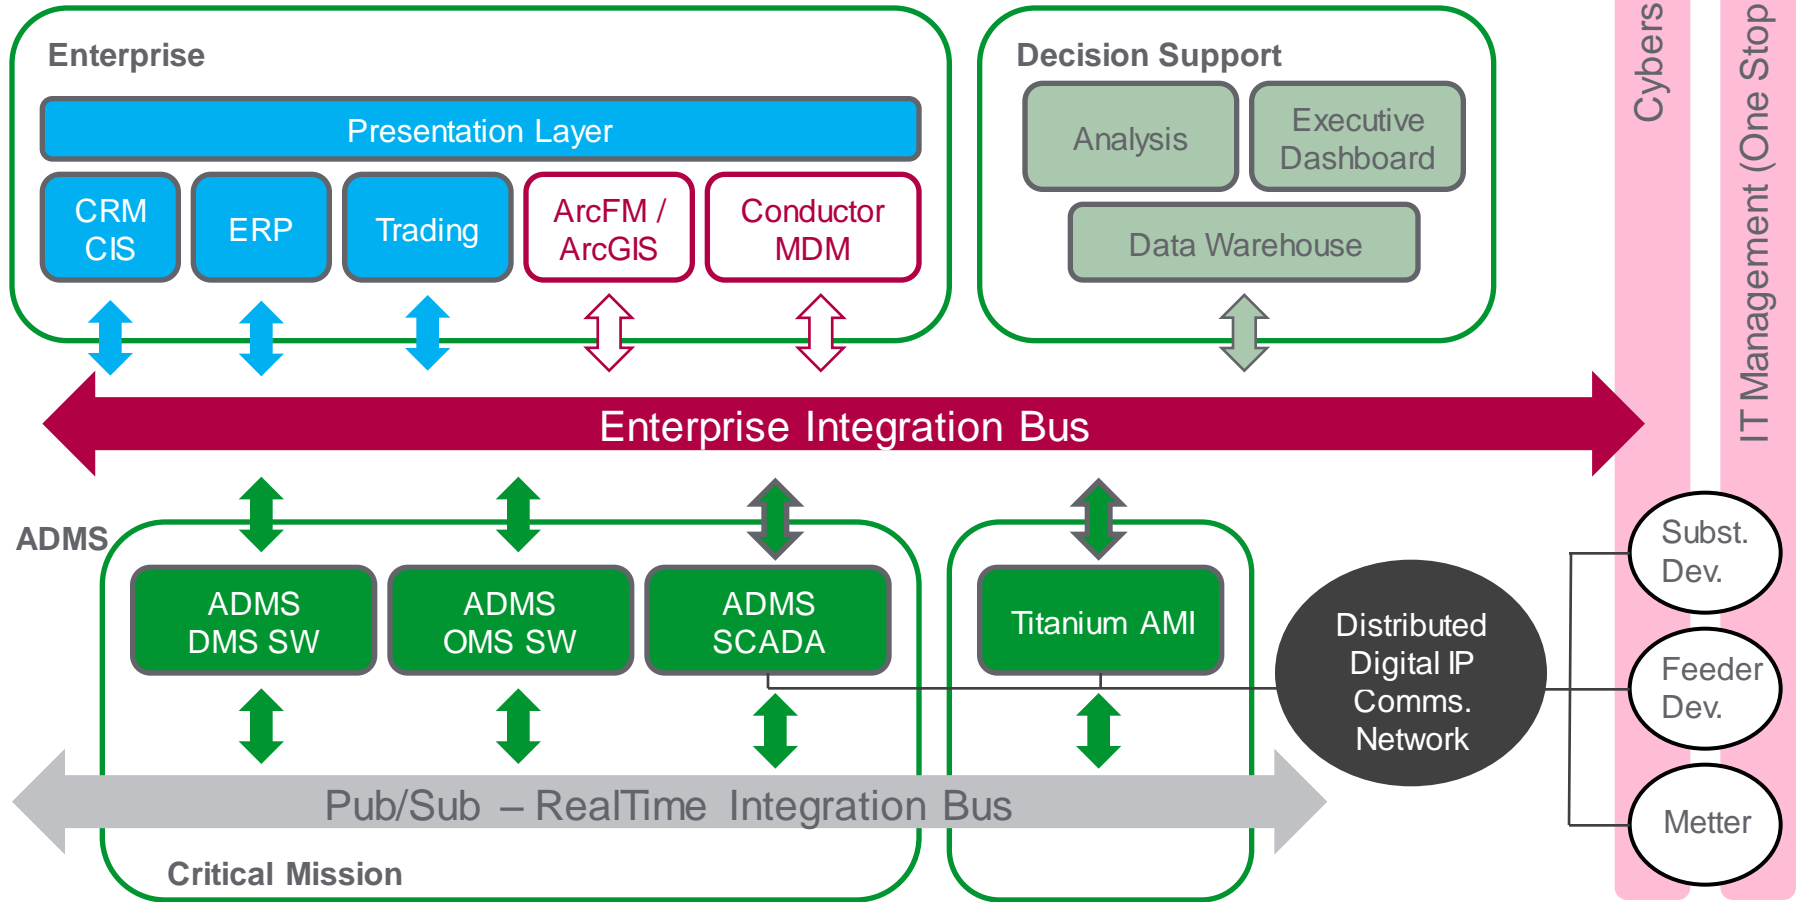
Enterprise

Presentation Layer

CRM CIS

ERP

Trading

ArcFM / ArcGIS

Conductor MDM

Decision Support

Analysis

Executive Dashboard

Data Warehouse

Cybers

IT Management (One Stop

Enterprise Integration Bus

ADMS

ADMS DMS SW

ADMS OMS SW

ADMS SCADA

Titanium AMI

Distributed Digital IP Comms. Network

Subst. Dev.

Feeder Dev.

Metter

Pub/Sub – RealTime Integration Bus

Critical Mission